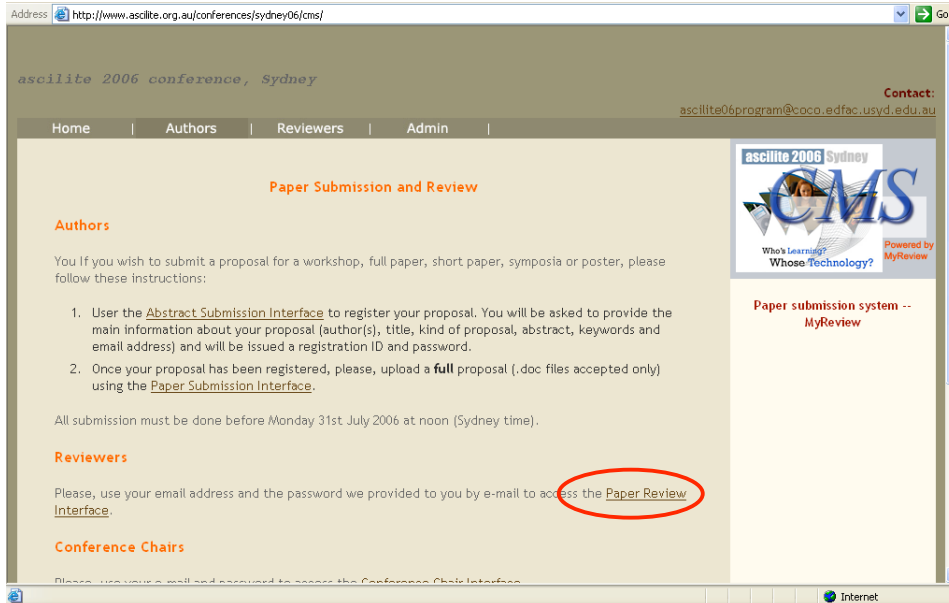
Address http://www.ascilite.org.au/conferences/sydney06/cms/ Go

ascilite 2006 conference, Sydney

Contact:
ascilite06program@coco.edfac.usyd.edu.au

Home | Authors | Reviewers | Admin |

Paper Submission and Review

Authors

You If you wish to submit a proposal for a workshop, full paper, short paper, symposia or poster, please follow these instructions:

1. User the Abstract Submission Interface to register your proposal. You will be asked to provide the main information about your proposal (author(s), title, kind of proposal, abstract, keywords and email address) and will be issued a registration ID and password.
2. Once your proposal has been registered, please, upload a **full** proposal (.doc files accepted only) using the Paper Submission Interface.

All submission must be done before Monday 31st July 2006 at noon (Sydney time).

Reviewers

Please, use your email address and the password we provided to you by e-mail to access the Paper Review Interface.

Conference Chairs

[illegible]

ascilite 2006 Sydney
CMS
Who's Learning? Whose Technology?
Powered by MyReview

Paper submission system -- MyReview

Internet